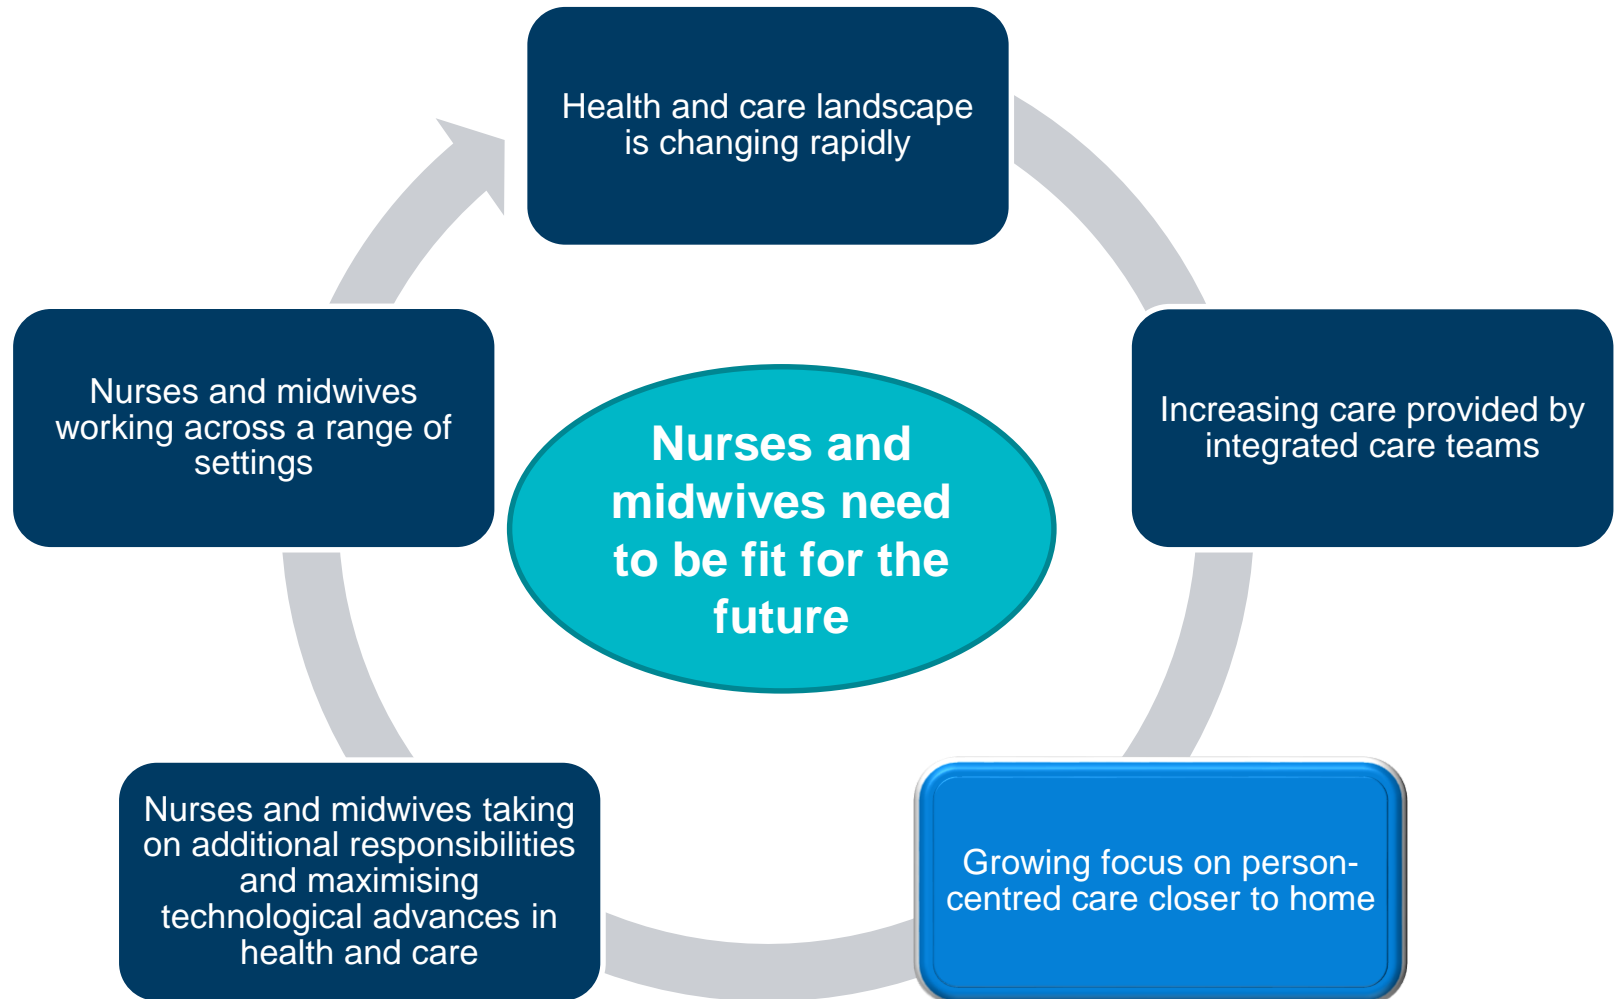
Health and care landscape is changing rapidly

Increasing care provided by integrated care teams

Growing focus on person-centred care closer to home

Nurses and midwives taking on additional responsibilities and maximising technological advances in health and care

Nurses and midwives working across a range of settings

Nurses and midwives need to be fit for the future